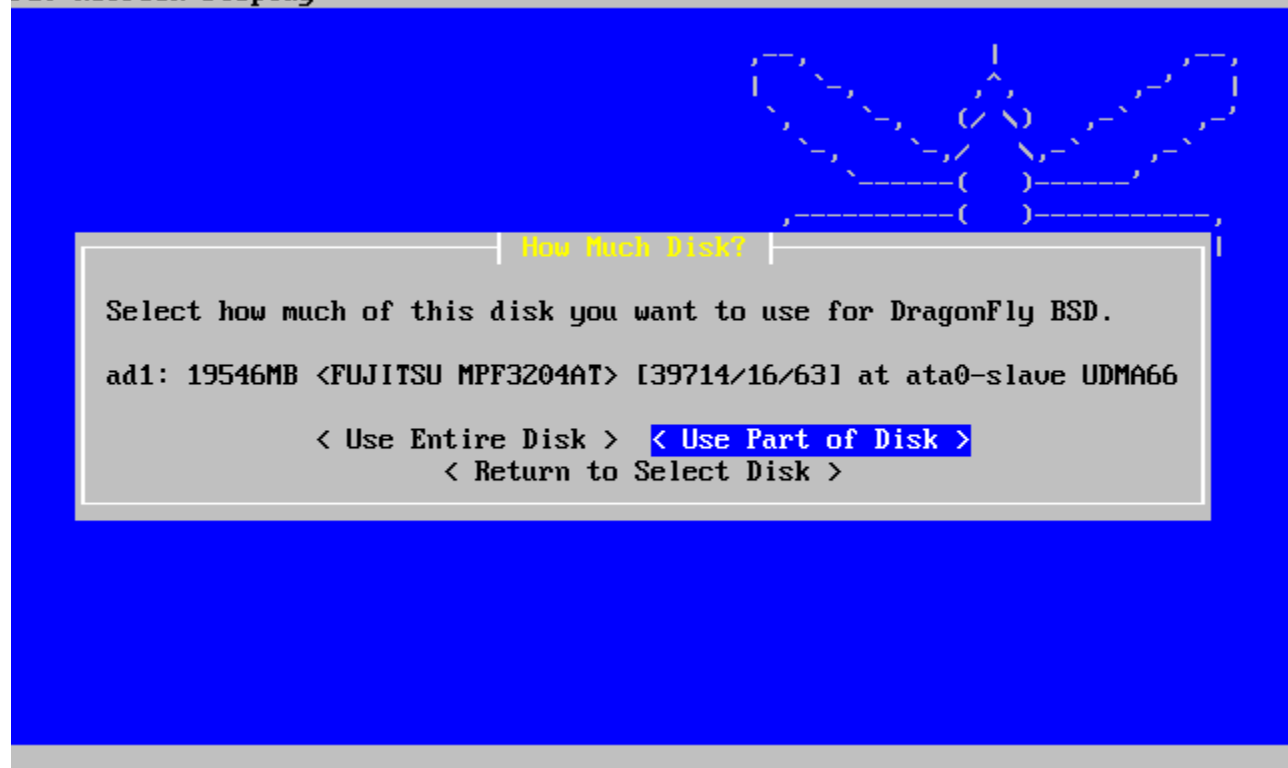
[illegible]

How Much Disk?

Select how much of this disk you want to use for DragonFly BSD.

ad1: 19546MB <FUJITSU MPF3204AT> [39714/16/63] at ata0-slave UDMA66

< Use Entire Disk > < Use Part of Disk >
< Return to Select Disk >